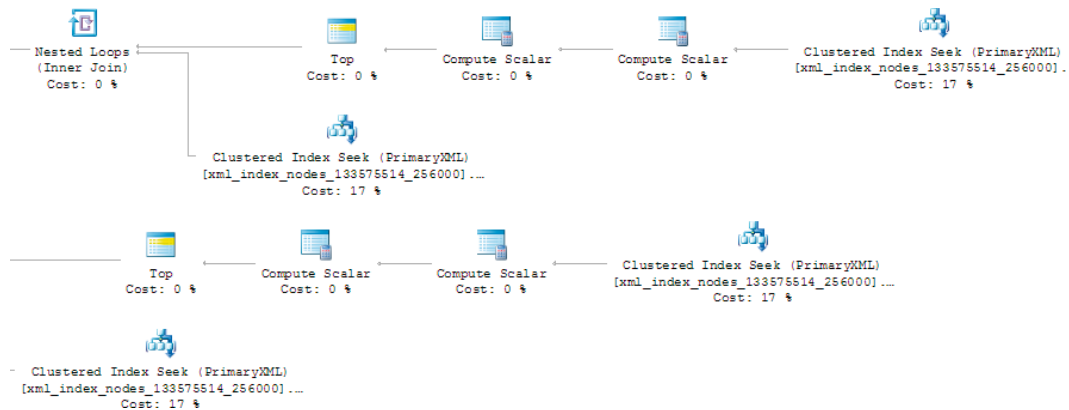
Nested Loops
(Inner Join)
Cost: 0 %

Top
Cost: 0 %

Compute Scalar
Cost: 0 %

Compute Scalar
Cost: 0 %

Clustered Index Seek (PrimaryXML)
[xml_index_nodes_133575514_256000].
Cost: 17 %

Clustered Index Seek (PrimaryXML)
[xml_index_nodes_133575514_256000]....
Cost: 17 %

Top
Cost: 0 %

Compute Scalar
Cost: 0 %

Compute Scalar
Cost: 0 %

Clustered Index Seek (PrimaryXML)
[xml_index_nodes_133575514_256000]....
Cost: 17 %

Clustered Index Seek (PrimaryXML)
[xml_index_nodes_133575514_256000]....
Cost: 17 %